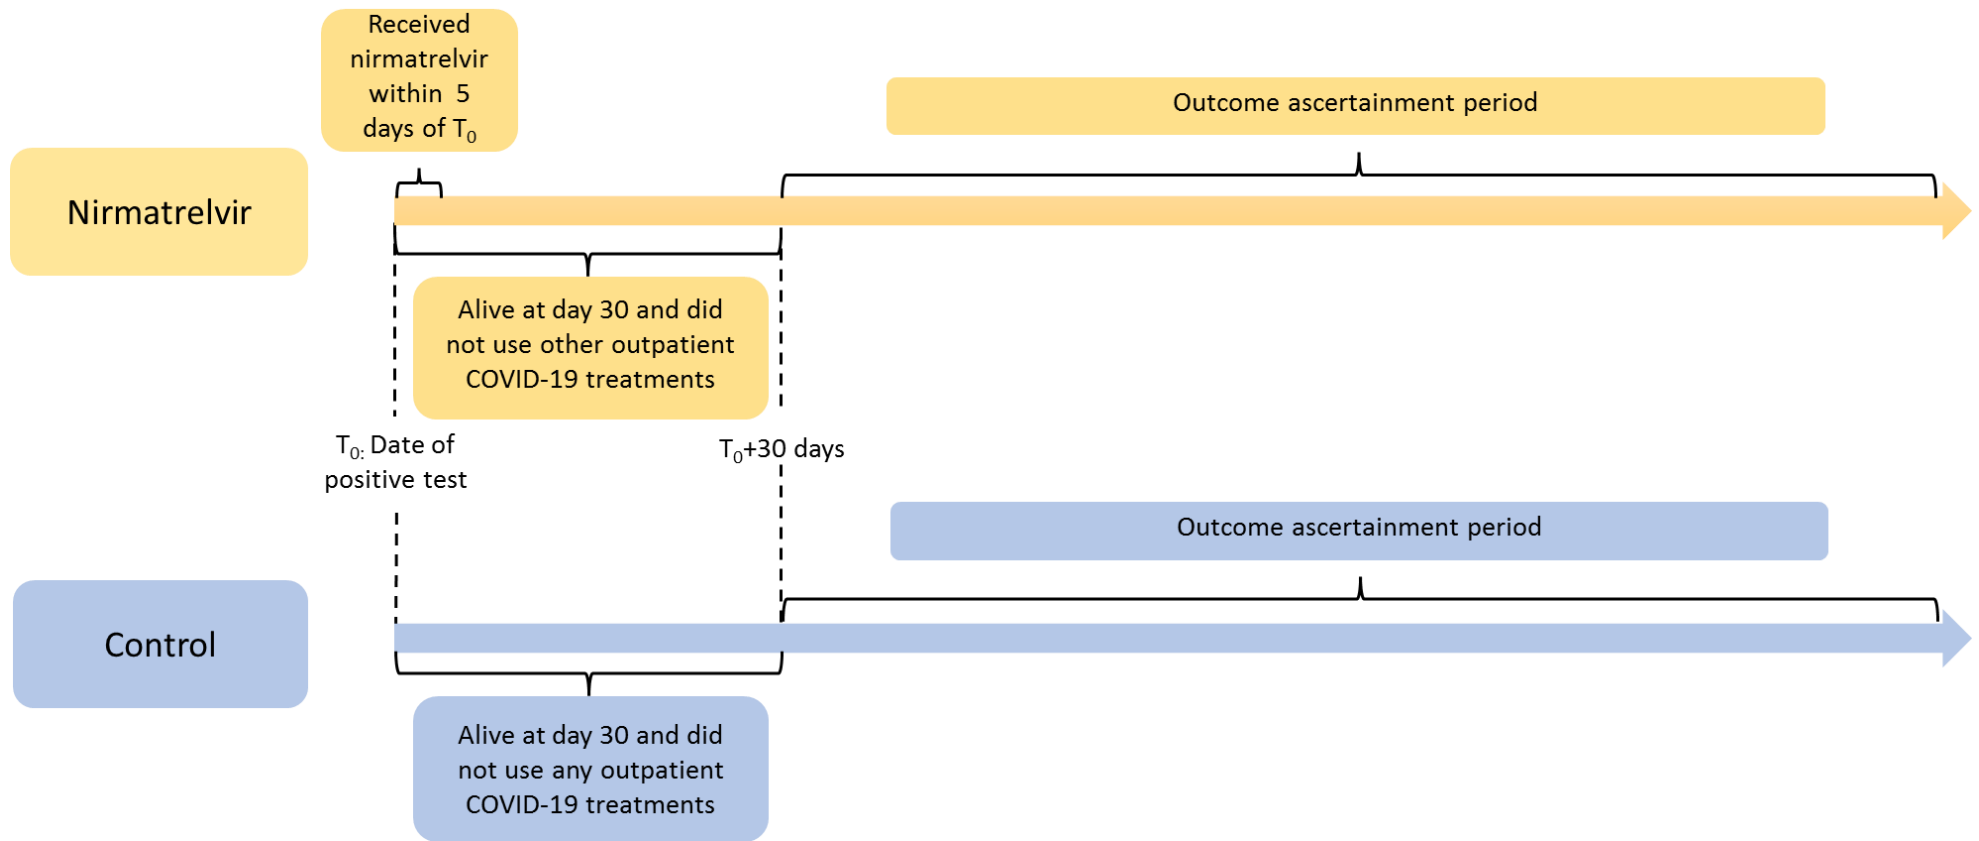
Received nirmatrelvir within 5 days of $T_0$

Outcome ascertainment period

Nirmatrelvir

Alive at day 30 and did not use other outpatient COVID-19 treatments

$T_{0:}$ Date of positive test

$T_0$+30 days

Outcome ascertainment period

Control

Alive at day 30 and did not use any outpatient COVID-19 treatments